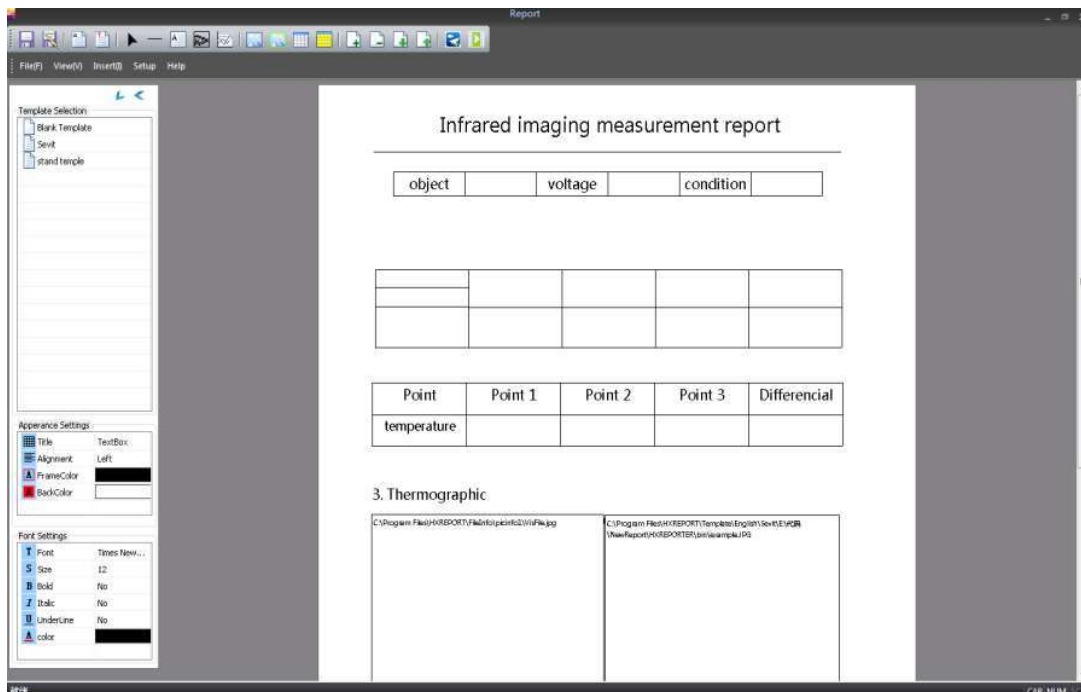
Report

File(F) View(V) Insert(I) Setup Help

Template Selection
Blank Template
Sevit
stand temple

Apperance Settings
| | |
|---|---|
| Title | TextBox |
| Alignment | Left |
| FrameColor | |
| BackColor | |

Font Settings
| | |
|---|---|
| Font | Times New... |
| Size | 12 |
| Bold | No |
| Italic | No |
| UnderLine | No |
| color | |

Infrared imaging measurement report

| object | | voltage | | condition | |
|---|---|---|---|---|---|

| | | | | |
|---|---|---|---|---|
| | | | | |

| Point | Point 1 | Point 2 | Point 3 | Differencial |
|---|---|---|---|---|
| temperature | | | | |

3. Thermographic

C:\Program Files\HXREPORT\FileInfo\picinfo1\VisFile.jpg

C:\Program Files\HXREPORT\Template\English\Sevit\E\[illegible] \NewReport\HXREPORTER\bin\example.JPG

CAP NUM